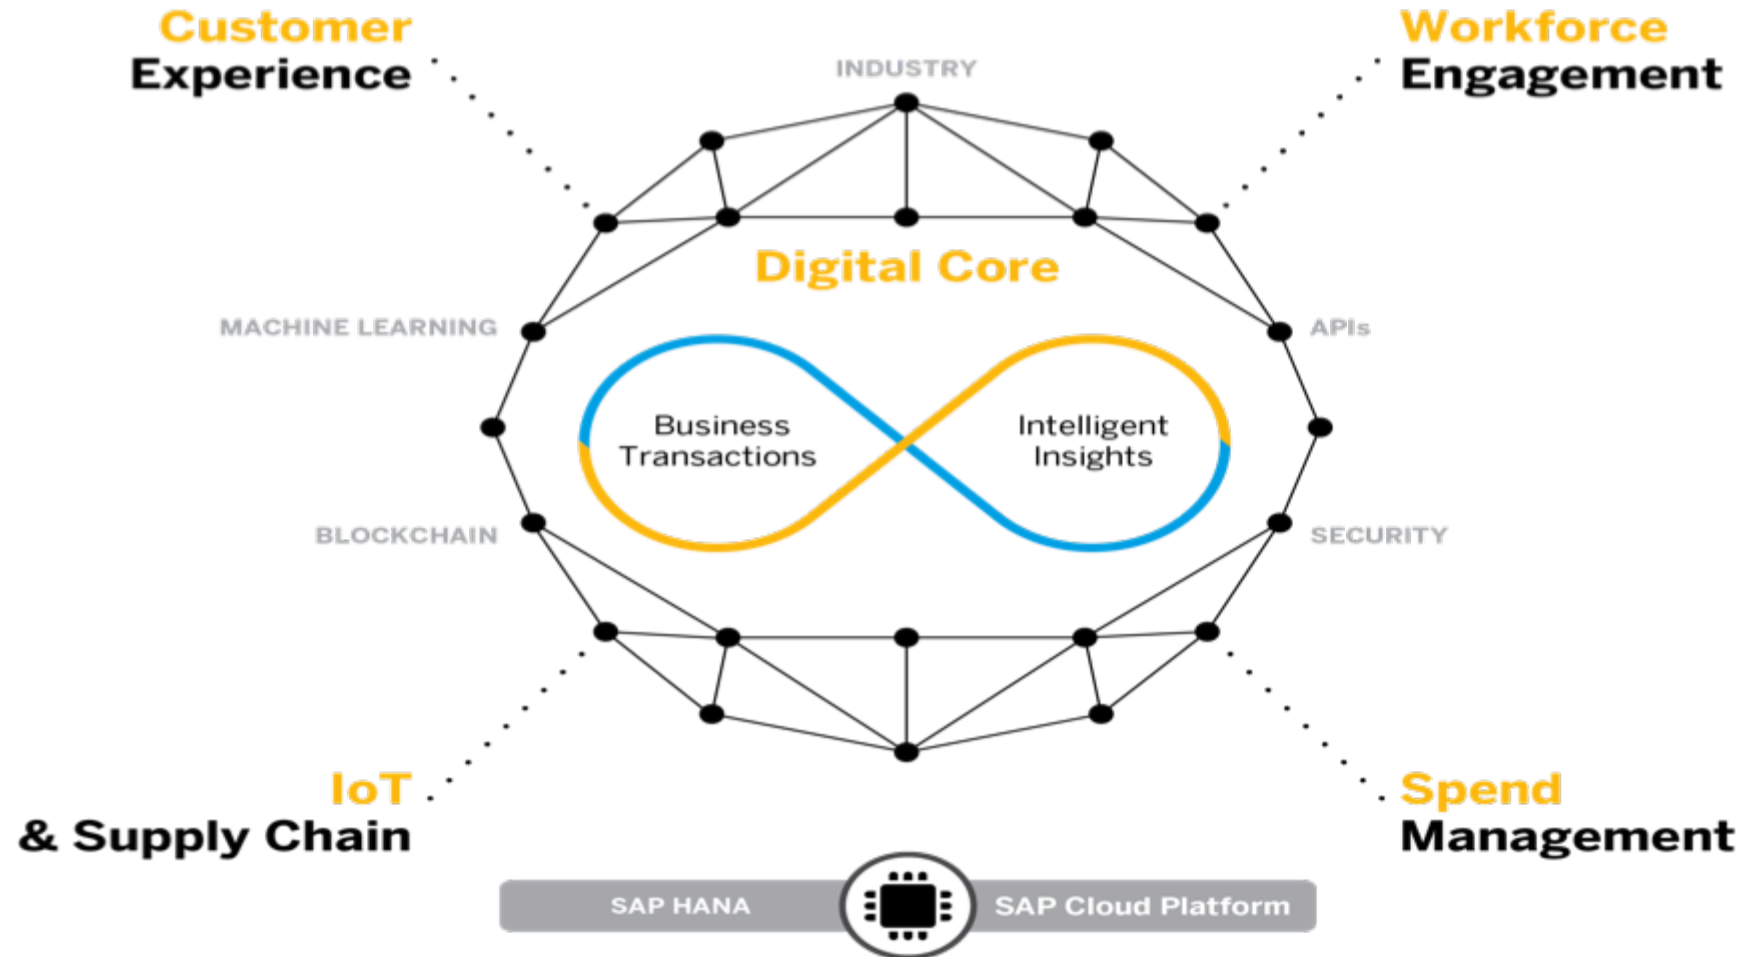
Customer
Experience

INDUSTRY

Workforce
Engagement

Digital Core

MACHINE LEARNING

APIs

Business
Transactions

Intelligent
Insights

BLOCKCHAIN

SECURITY

IoT
& Supply Chain

Spend
Management

SAP HANA

SAP Cloud Platform